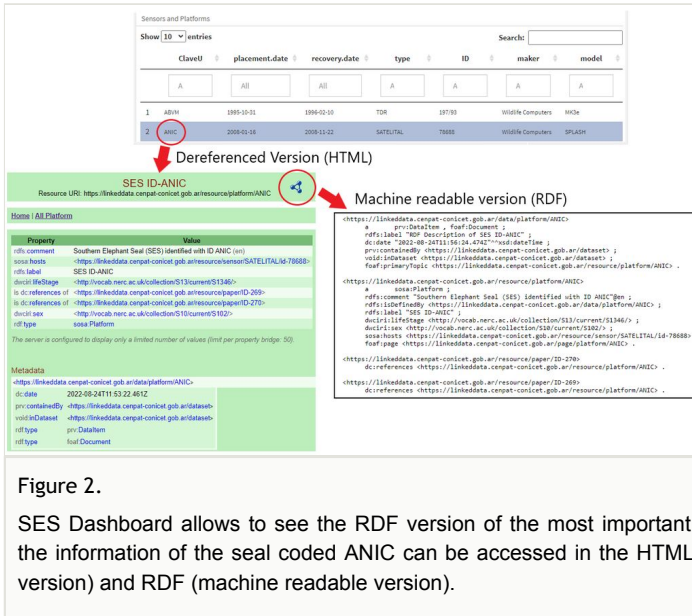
Sensors and Platforms

Show 10 entries

Search:

| ClaveU | placement.date | recovery.date | type | ID | maker | model |
|---|---|---|---|---|---|---|
| A | All | All | A | A | A | A |
| 1 ABVH | 1995-10-31 | 1996-02-10 | TDR | 197/93 | Wildlife Computers | MK3e |
| 2 ANIC | 2008-01-16 | 2008-11-22 | SATELITAL | 78688 | Wildlife Computers | SPLASH |

Dereferenced Version (HTML)

SES ID-ANIC
Resource URI: https://linkeddata.cenpat-conicet.gob.ar/resource/platform/ANIC

Home | All Platform

| Property | Value |
|---|---|
| rdfs:comment | Southern Elephant Seal (SES) identified with ID ANIC (en) |
| sosa:hosts | <https://linkeddata.cenpat-conicet.gob.ar/resource/sensor/SATELITAL/id-78688> |
| rdfs:label | SES ID-ANIC |
| dwciri:lifeStage | <http://vocab.nerc.ac.uk/collection/S13/current/S1346/> |
| is dc:references of | <https://linkeddata.cenpat-conicet.gob.ar/resource/paper/ID-269> |
| is dc:references of | <https://linkeddata.cenpat-conicet.gob.ar/resource/paper/ID-270> |
| dwciri:sex | <http://vocab.nerc.ac.uk/collection/S10/current/S102/> |
| rdf:type | sosa:Platform |

The server is configured to display only a limited number of values (limit per property bridge: 50).

Metadata
<https://linkeddata.cenpat-conicet.gob.ar/data/platform/ANIC>

| dc:date | 2022-08-24T11:53:22.461Z |
|---|---|
| prv:containedBy | <https://linkeddata.cenpat-conicet.gob.ar/dataset> |
| void:inDataset | <https://linkeddata.cenpat-conicet.gob.ar/dataset> |
| rdf:type | prv:DataItem |
| rdf:type | foaf:Document |

Machine readable version (RDF)

<https://linkeddata.cenpat-conicet.gob.ar/data/platform/ANIC>
a prv:DataItem , foaf:Document ;
rdfs:label "RDF Description of SES ID-ANIC" ;
dc:date "2022-08-24T11:56:24.474Z"^^xsd:dateTime ;
prv:containedBy <https://linkeddata.cenpat-conicet.gob.ar/dataset> ;
void:inDataset <https://linkeddata.cenpat-conicet.gob.ar/dataset> ;
foaf:primaryTopic <https://linkeddata.cenpat-conicet.gob.ar/resource/platform/ANIC> .

<https://linkeddata.cenpat-conicet.gob.ar/resource/platform/ANIC>
a sosa:Platform ;
rdfs:comment "Southern Elephant Seal (SES) identified with ID ANIC"@en ;
rdfs:isDefinedBy <https://linkeddata.cenpat-conicet.gob.ar/data/platform/ANIC> ;
rdfs:label "SES ID-ANIC" ;
dwciri:lifeStage <http://vocab.nerc.ac.uk/collection/S13/current/S1346/> ;
dwciri:sex <http://vocab.nerc.ac.uk/collection/S10/current/S102/> ;
sosa:hosts <https://linkeddata.cenpat-conicet.gob.ar/resource/sensor/SATELITAL/id-78688> ;
foaf:page <https://linkeddata.cenpat-conicet.gob.ar/resource/platform/ANIC> .

<https://linkeddata.cenpat-conicet.gob.ar/resource/paper/ID-270>
dc:references <https://linkeddata.cenpat-conicet.gob.ar/resource/platform/ANIC> .

<https://linkeddata.cenpat-conicet.gob.ar/resource/paper/ID-269>
dc:references <https://linkeddata.cenpat-conicet.gob.ar/resource/platform/ANIC> .

Figure 2.

SES Dashboard allows to see the RDF version of the most important the information of the seal coded ANIC can be accessed in the HTML version) and RDF (machine readable version).